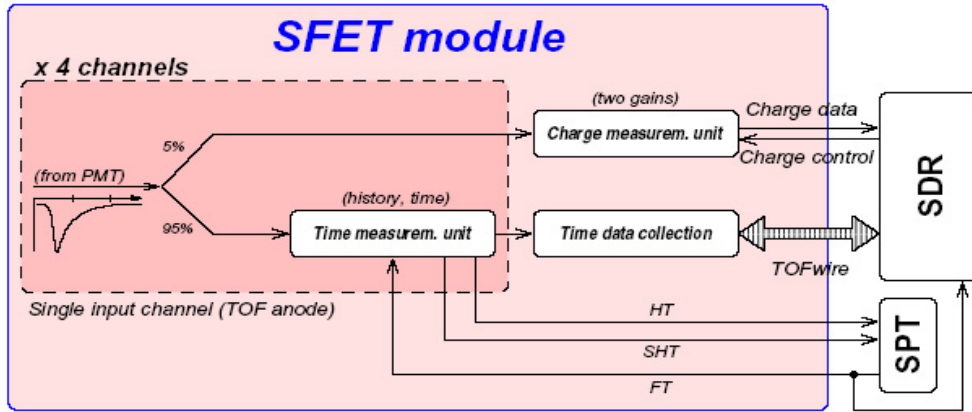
SFET module

x 4 channels

(from PMT)

5%

95%

(two gains)

Charge measurem. unit

(history, time)

Time measurem. unit

Time data collection

Charge data

Charge control

SDR

TOFwire

Single input channel (TOF anode)

HT

SHT

FT

SPT